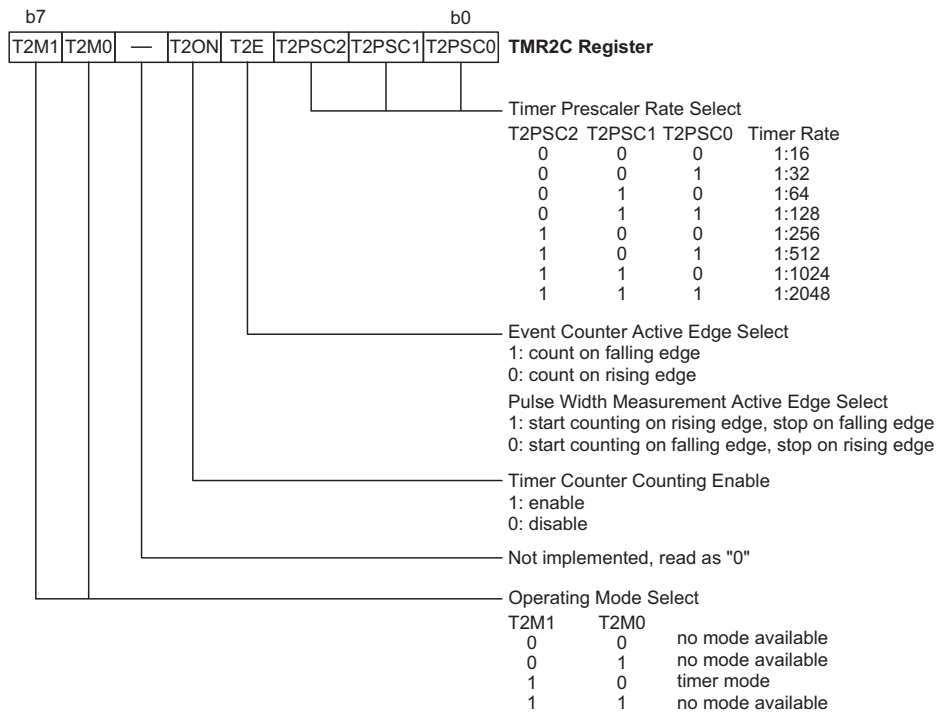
b7 b0

| T2M1 | T2M0 | — | T2ON | T2E | T2PSC2 | T2PSC1 | T2PSC0 |
|---|---|---|---|---|---|---|---|

**TMR2C Register**

Timer Prescaler Rate Select

| T2PSC2 | T2PSC1 | T2PSC0 | Timer Rate |
|---|---|---|---|
| 0 | 0 | 0 | 1:16 |
| 0 | 0 | 1 | 1:32 |
| 0 | 1 | 0 | 1:64 |
| 0 | 1 | 1 | 1:128 |
| 1 | 0 | 0 | 1:256 |
| 1 | 0 | 1 | 1:512 |
| 1 | 1 | 0 | 1:1024 |
| 1 | 1 | 1 | 1:2048 |

Event Counter Active Edge Select
1: count on falling edge
0: count on rising edge

Pulse Width Measurement Active Edge Select
1: start counting on rising edge, stop on falling edge
0: start counting on falling edge, stop on rising edge

Timer Counter Counting Enable
1: enable
0: disable

Not implemented, read as "0"

Operating Mode Select

| T2M1 | T2M0 | |
|---|---|---|
| 0 | 0 | no mode available |
| 0 | 1 | no mode available |
| 1 | 0 | timer mode |
| 1 | 1 | no mode available |